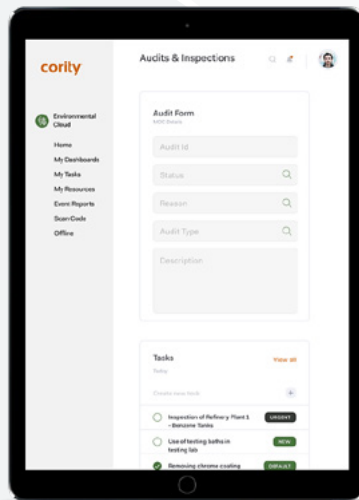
cority

Environmental Cloud

Home
My Dashboards
My Tasks
My Resources
Event Reports
Scan Code
Offline

Audits & Inspections

Audit Form
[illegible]

Audit Id
Status
Reason
Audit Type
Description

Tasks
View all
Today
Create new task

Inspection of Refinery Plant 1 - Benzene Tanks
URGENT

Use of testing baths in testing lab
NEW

Removing chrome coating
DEFAULT